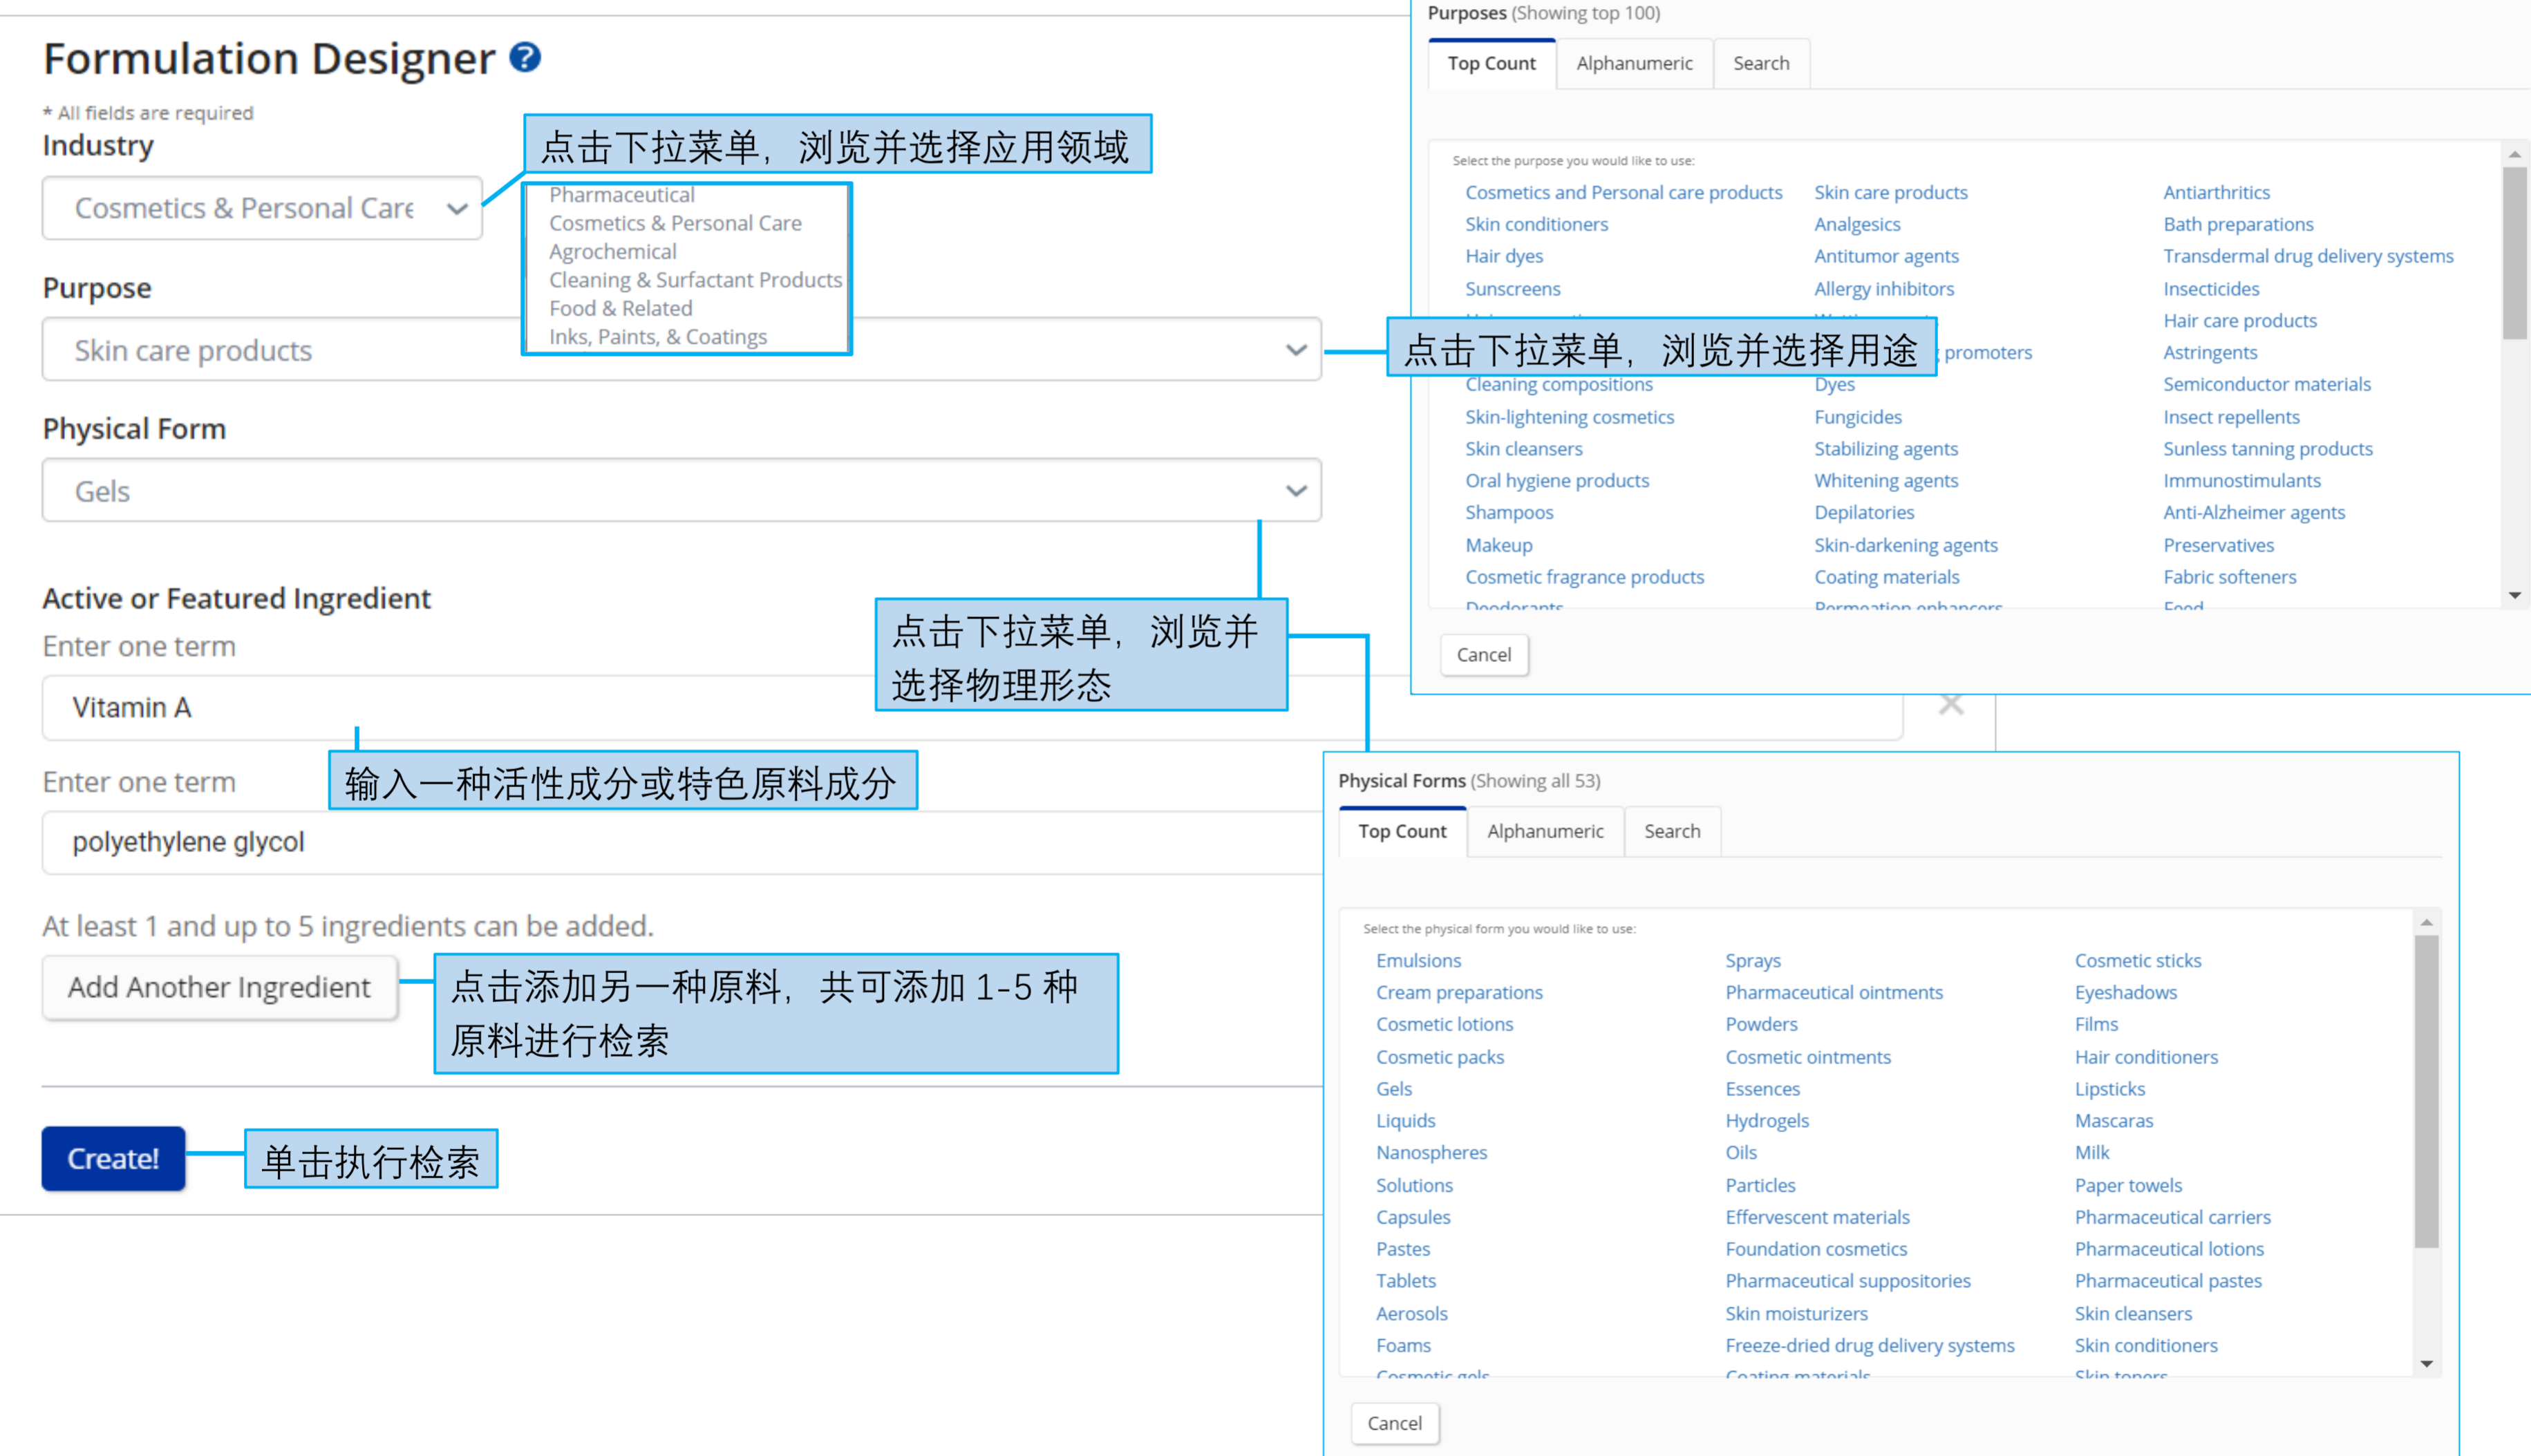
Formulation Designer

* All fields are required

Industry

Cosmetics & Personal Care

点击下拉菜单，浏览并选择应用领域

Pharmaceutical
Cosmetics & Personal Care
Agrochemical
Cleaning & Surfactant Products
Food & Related
Inks, Paints, & Coatings

Purpose

Skin care products

Physical Form

Gels

Active or Featured Ingredient

Enter one term

Vitamin A

Enter one term

输入一种活性成分或特色原料成分

polyethylene glycol

At least 1 and up to 5 ingredients can be added.

Add Another Ingredient

点击添加另一种原料，共可添加 1-5 种原料进行检索

Create!

单击执行检索

点击下拉菜单，浏览并选择物理形态

Purposes (Showing top 100)

Top Count | Alphanumeric | Search

Select the purpose you would like to use:

| Cosmetics and Personal care products | Skin care products | Antiarthritics |
|---|---|---|
| Skin conditioners | Analgesics | Bath preparations |
| Hair dyes | Antitumor agents | Transdermal drug delivery systems |
| Sunscreens | Allergy inhibitors | Insecticides |
| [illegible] | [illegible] | Hair care products |
| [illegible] | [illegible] promoters | Astringents |
| Cleaning compositions | Dyes | Semiconductor materials |
| Skin-lightening cosmetics | Fungicides | Insect repellents |
| Skin cleansers | Stabilizing agents | Sunless tanning products |
| Oral hygiene products | Whitening agents | Immunostimulants |
| Shampoos | Depilatories | Anti-Alzheimer agents |
| Makeup | Skin-darkening agents | Preservatives |
| Cosmetic fragrance products | Coating materials | Fabric softeners |
| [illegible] | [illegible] | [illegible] |

点击下拉菜单，浏览并选择用途

Cancel

Physical Forms (Showing all 53)

Top Count | Alphanumeric | Search

Select the physical form you would like to use:

| Emulsions | Sprays | Cosmetic sticks |
|---|---|---|
| Cream preparations | Pharmaceutical ointments | Eyeshadows |
| Cosmetic lotions | Powders | Films |
| Cosmetic packs | Cosmetic ointments | Hair conditioners |
| Gels | Essences | Lipsticks |
| Liquids | Hydrogels | Mascaras |
| Nanospheres | Oils | Milk |
| Solutions | Particles | Paper towels |
| Capsules | Effervescent materials | Pharmaceutical carriers |
| Pastes | Foundation cosmetics | Pharmaceutical lotions |
| Tablets | Pharmaceutical suppositories | Pharmaceutical pastes |
| Aerosols | Skin moisturizers | Skin cleansers |
| Foams | Freeze-dried drug delivery systems | Skin conditioners |
| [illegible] | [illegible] | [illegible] |

Cancel